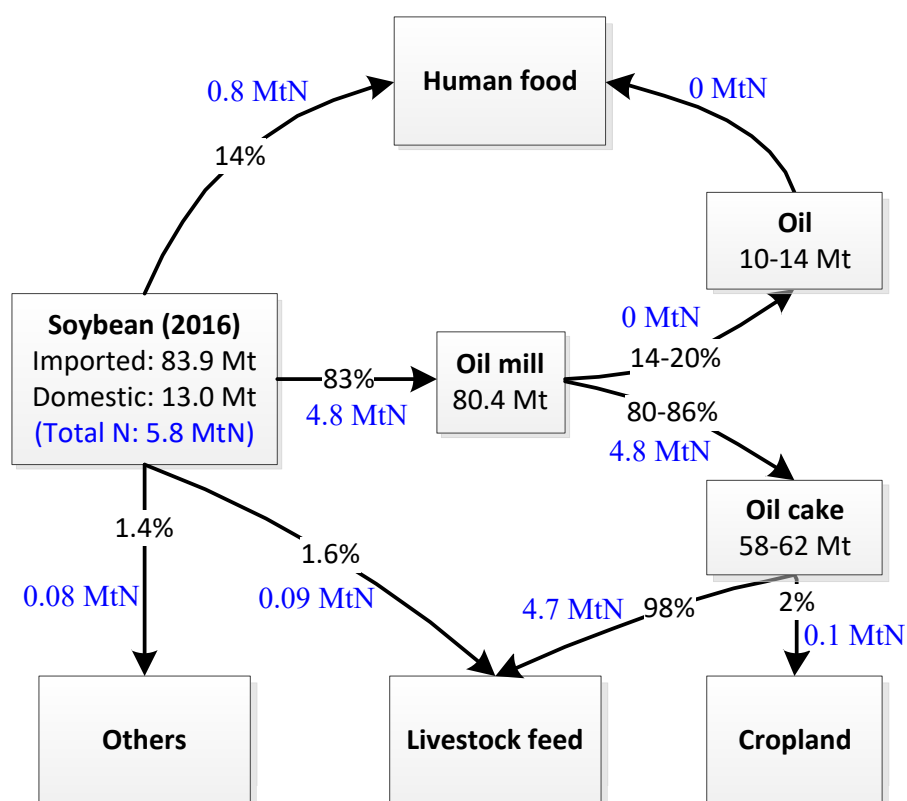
Human food

0.8 MtN

0 MtN

14%

Oil
10-14 Mt

Soybean (2016)
Imported: 83.9 Mt
Domestic: 13.0 Mt
(Total N: 5.8 MtN)

0 MtN

14-20%

83%

4.8 MtN

Oil mill
80.4 Mt

80-86%

4.8 MtN

Oil cake
58-62 Mt

1.4%

1.6%

0.08 MtN

0.09 MtN

4.7 MtN

98%

2%

0.1 MtN

Others

Livestock feed

Cropland